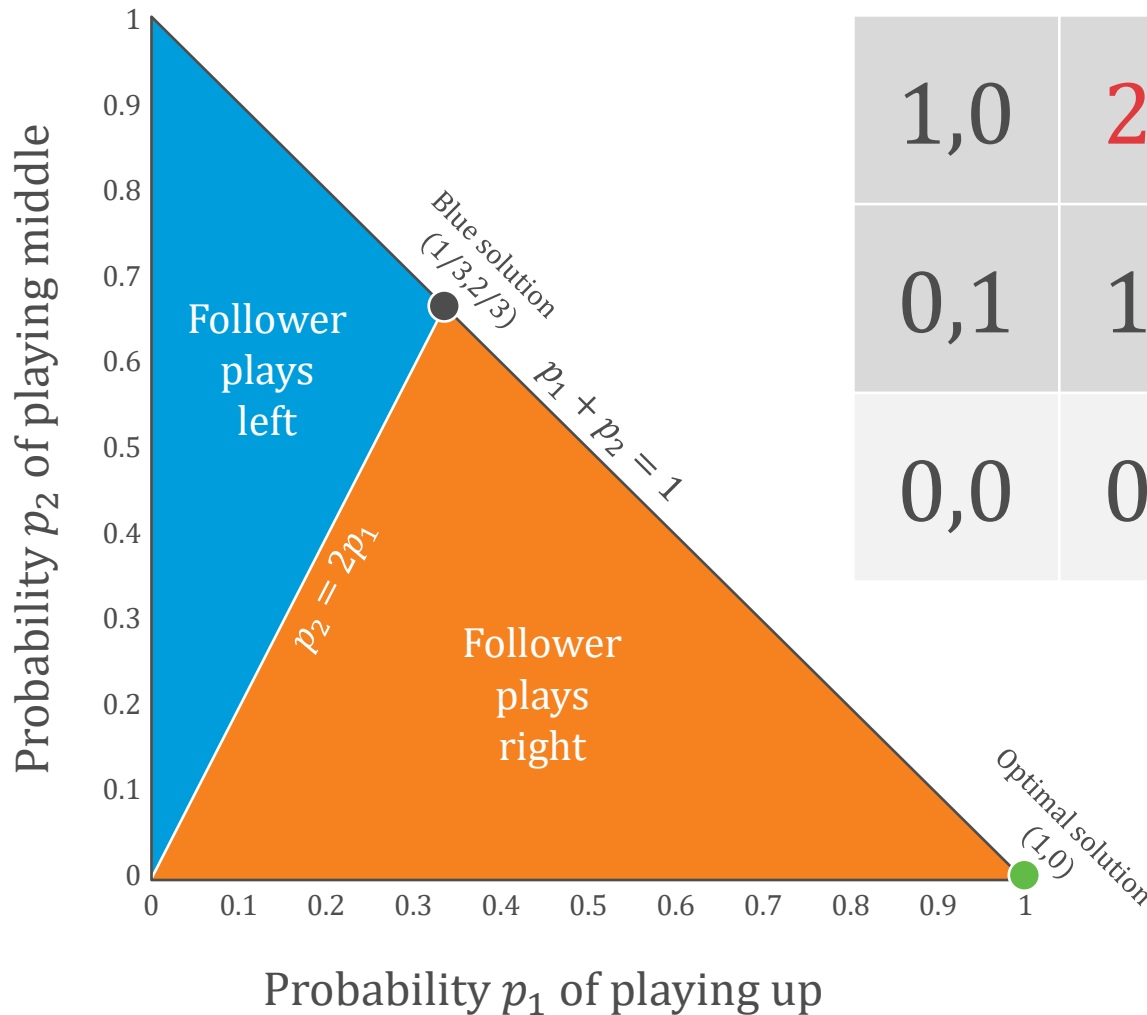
Probability $p_2$ of playing middle

1
0.9
0.8
0.7
0.6
0.5
0.4
0.3
0.2
0.1
0

Blue solution (1/3,2/3)

Follower plays left

$p_1 + p_2 = 1$

$p_2 = 2p_1$

Follower plays right

Optimal solution (1,0)

0 0.1 0.2 0.3 0.4 0.5 0.6 0.7 0.8 0.9 1

Probability $p_1$ of playing up

| 1,0 | 2 |
|---|---|
| 0,1 | 1 |
| 0,0 | 0 |